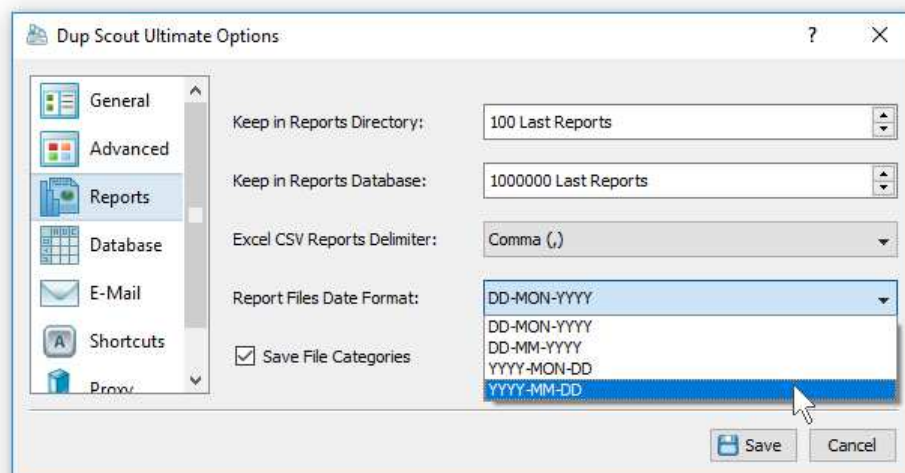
Dup Scout Ultimate Options

?

General
Advanced
Reports
Database
E-Mail
Shortcuts
Proxy

Keep in Reports Directory: 100 Last Reports

Keep in Reports Database: 1000000 Last Reports

Excel CSV Reports Delimiter: Comma (,)

Report Files Date Format: DD-MON-YYYY

DD-MON-YYYY
DD-MM-YYYY
YYYY-MON-DD
YYYY-MM-DD

Save File Categories

Save
Cancel